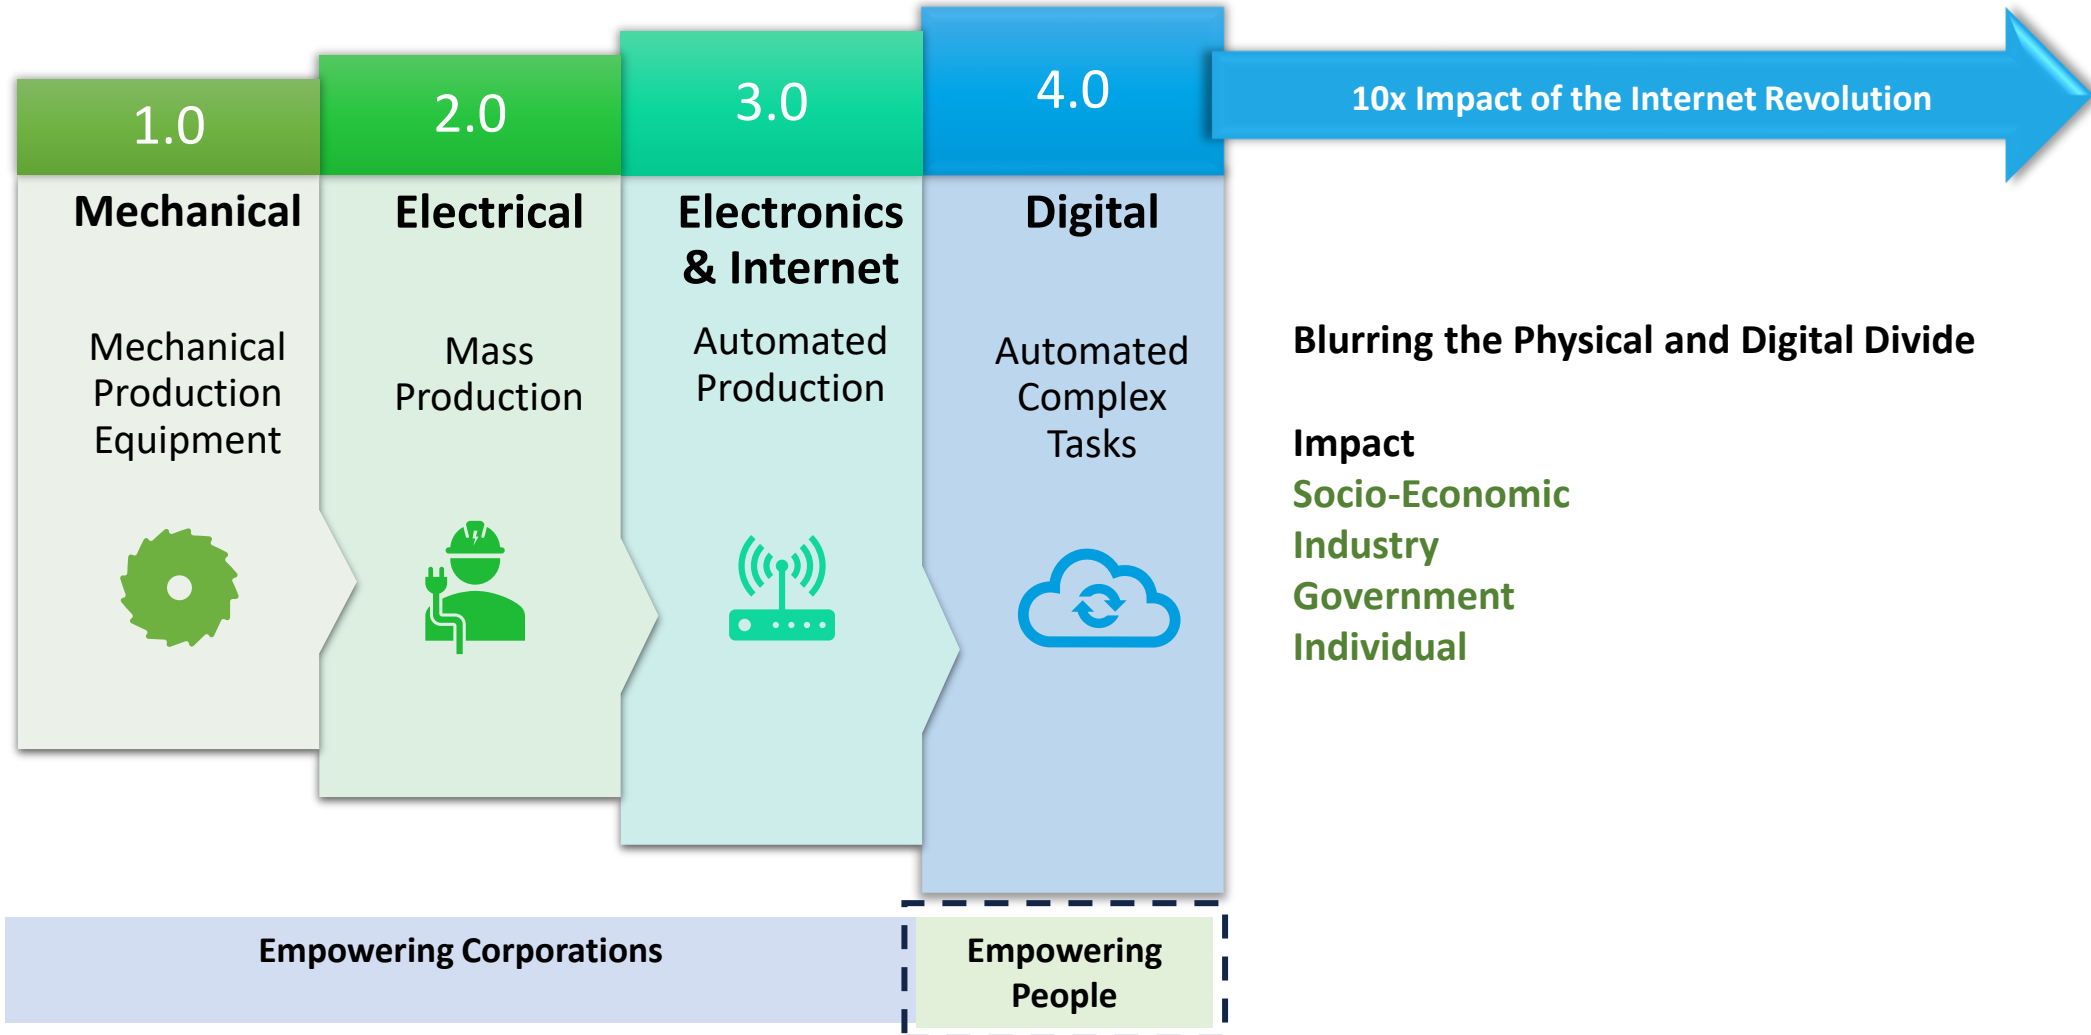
1.0

Mechanical

Mechanical Production Equipment

2.0

Electrical

Mass Production

3.0

Electronics & Internet

Automated Production

4.0

Digital

Automated Complex Tasks

10x Impact of the Internet Revolution

Blurring the Physical and Digital Divide

Impact
Socio-Economic
Industry
Government
Individual

Empowering Corporations

Empowering People